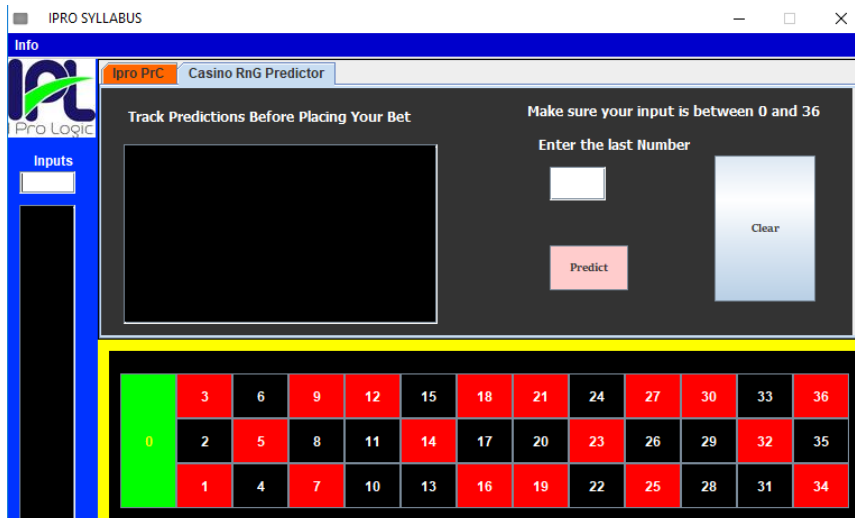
IPRO SYLLABUS

Info

IPL
I Pro Logic

Inputs

Ipro PrC
Casino RnG Predictor

Track Predictions Before Placing Your Bet

Make sure your input is between 0 and 36

Enter the last Number

Predict

Clear

| 0 | 3 | 6 | 9 | 12 | 15 | 18 | 21 | 24 | 27 | 30 | 33 | 36 |
|---|---|---|---|---|---|---|---|---|---|---|---|---|
| | 2 | 5 | 8 | 11 | 14 | 17 | 20 | 23 | 26 | 29 | 32 | 35 |
| | 1 | 4 | 7 | 10 | 13 | 16 | 19 | 22 | 25 | 28 | 31 | 34 |